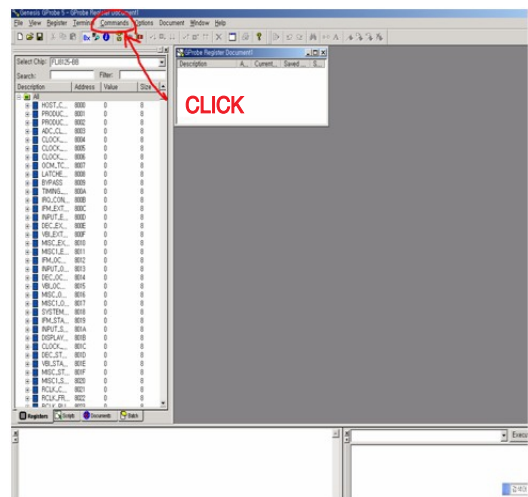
Genesis GProbe 5 - GProbe Register Document1

File View Register Terminal Commands Options Document Window Help

Select Chip: FLI8125-BB

Search: Filter:

| Description | Address | Value | Size |
|---|---|---|---|
| All | | | |
| HOST_C... | 8000 | 0 | 8 |
| PRODUC... | 8001 | 0 | 8 |
| PRODUC... | 8002 | 0 | 8 |
| ADC_CL... | 8003 | 0 | 8 |
| CLOCK_... | 8004 | 0 | 8 |
| CLOCK_... | 8005 | 0 | 8 |
| CLOCK_... | 8006 | 0 | 8 |
| OCM_TC... | 8007 | 0 | 8 |
| LATCHE... | 8008 | 0 | 8 |
| BYPASS | 8009 | 0 | 8 |
| TIMING_... | 800A | 0 | 8 |
| IRQ_CON... | 800B | 0 | 8 |
| IPM_EXT... | 800C | 0 | 8 |
| INPUT_E... | 800D | 0 | 8 |
| DEC_EX... | 800E | 0 | 8 |
| VBI_EXT... | 800F | 0 | 8 |
| MISC_EX... | 8010 | 0 | 8 |
| MISC1_E... | 8011 | 0 | 8 |
| IPM_OC... | 8012 | 0 | 8 |
| INPUT_O... | 8013 | 0 | 8 |
| DEC_OC... | 8014 | 0 | 8 |
| VBI_OC... | 8015 | 0 | 8 |
| MISC_O... | 8016 | 0 | 8 |
| MISC1_O... | 8017 | 0 | 8 |
| SYSTEM... | 8018 | 0 | 8 |
| IPM_STA... | 8019 | 0 | 8 |
| INPUT_S... | 801A | 0 | 8 |
| DISPLAY... | 801B | 0 | 8 |
| CLOCK_... | 801C | 0 | 8 |
| DEC_ST... | 801D | 0 | 8 |
| VBI_STA... | 801E | 0 | 8 |
| MISC_ST... | 801F | 0 | 8 |
| MISC1_S... | 8020 | 0 | 8 |
| RCLK_C... | 8021 | 0 | 8 |
| RCLK_FR... | 8022 | 0 | 8 |

Registers Scripts Documents Batch

GProbe Register Document1

| Description | A... | Current... | Saved ... | S... |
|---|---|---|---|---|

CLICK

Execu